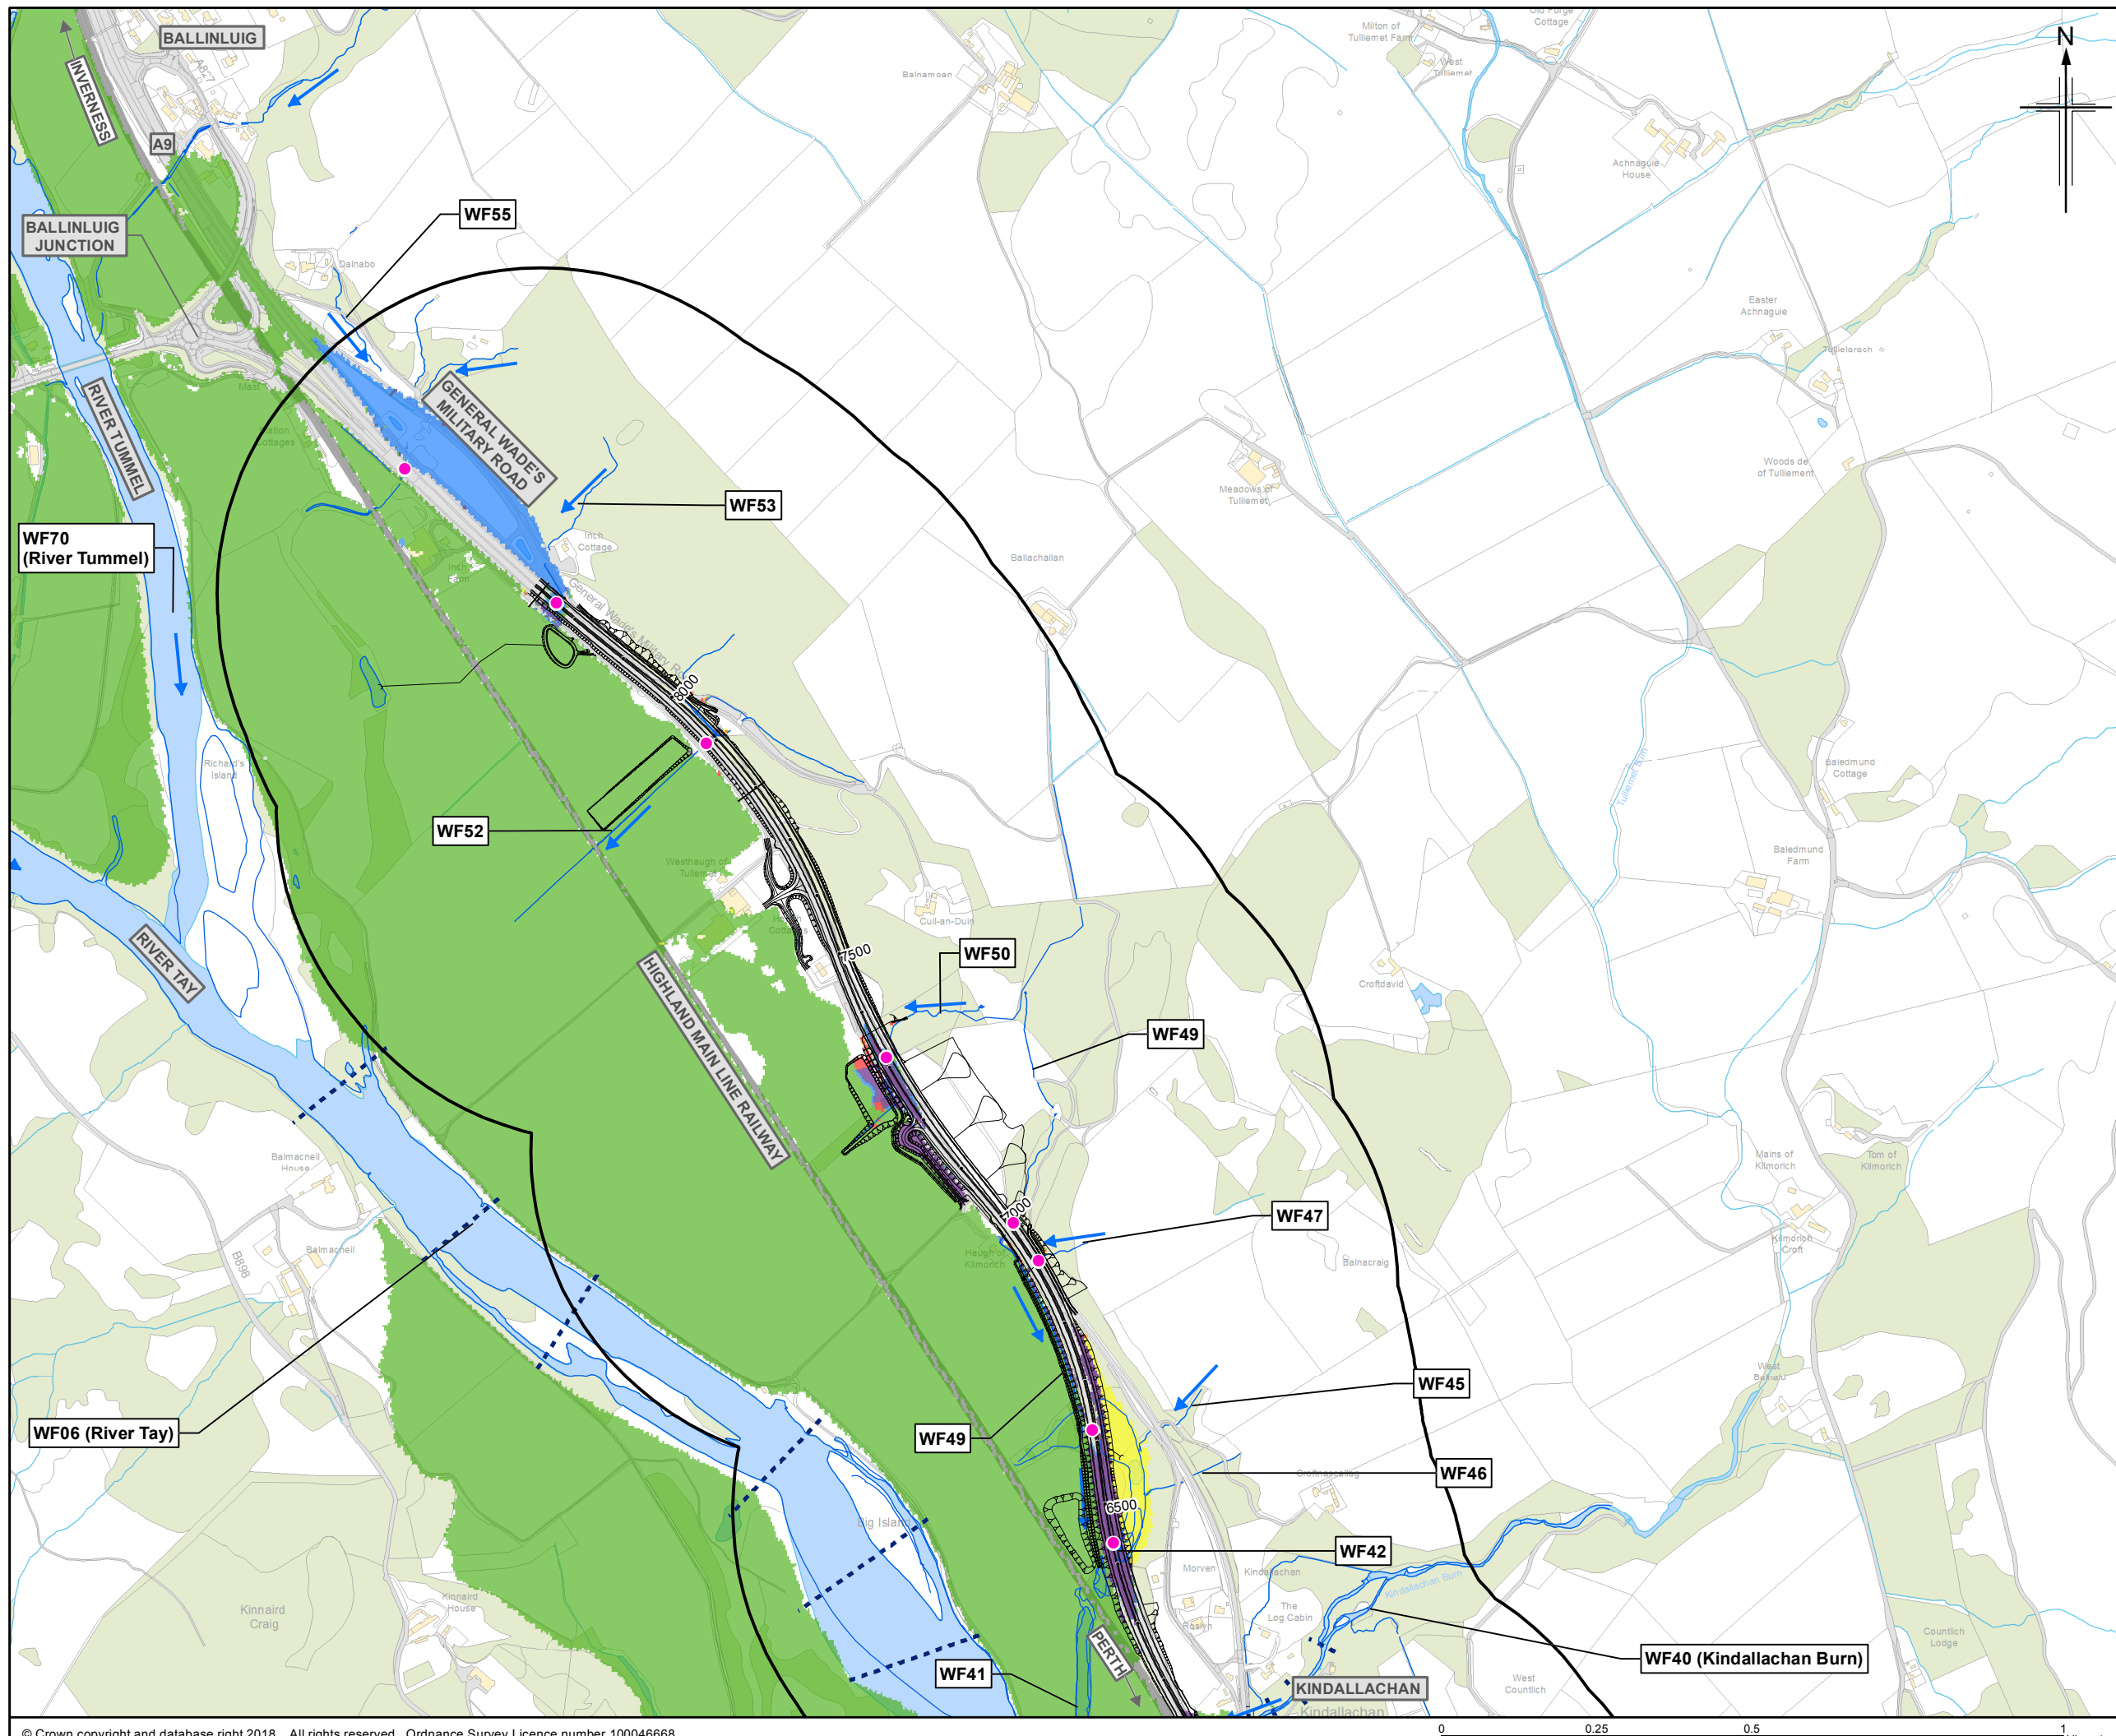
BALLINLUIG
INVERNESS
A827
A9
BALLINLUIG JUNCTION
WF55
Dalnabo
Balnamoan
Milton of Tulliemet Farm
West Tulliemet
Old Forge Cottage
N
Achnagulie House
Easter Achnagulie
Tullelarach
Woods of Tulliemet
Meadows of Tulliemet
GENERAL WADE'S MILITARY ROAD
RIVER TUMMEL
Station Cottages
WF53
Inch Cottage
Inch Farm
General Wade's Military Road
Ballachallan
WF70 (River Tummel)
8000
Richard's Island
WF52
Westhaugh of Tulliemet
Cuil-an-Duin
7500
WF50
RIVER TAY
HIGHLAND MAIN LINE RAILWAY
Croftdavid
Baledmund Cottage
Baledmund Farm
WF49
Balmacneil House
Balmacneil
B898
7000
WF47
Haugh of Kilmorich
Balnacraig
Mains of Kilmorich
Tom of Kilmorich
Kilmorich Croft
WF45
West Balnault
WF06 (River Tay)
WF49
WF46
Croftnacaillig
6500
Big Island
WF42
Morven
Kindallachan
The Log Cabin
Kindallachan Burn
Kinnaird House
Kinnaird Craig
Rashin
WF41
PERTH
WF40 (Kindallachan Burn)
KINDALLACHAN
Kindallachan
West Countlich
Countlich Lodge
© Crown copyright and database right 2018 . All rights reserved. Ordnance Survey Licence number 100046668
0
0.25
0.5
1